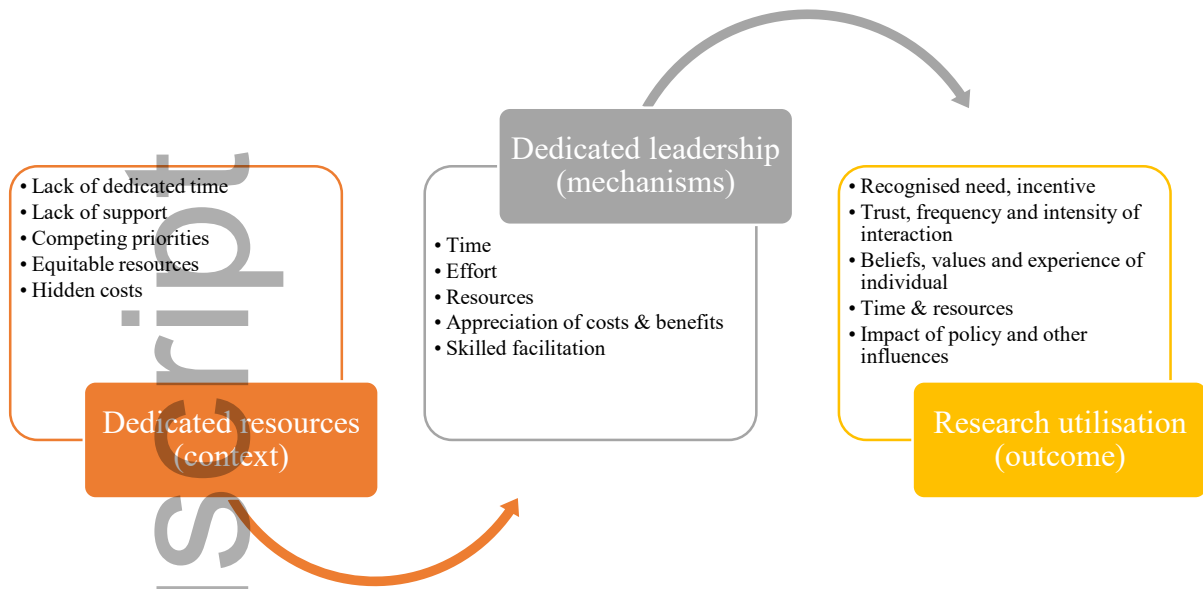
• Lack of dedicated time
• Lack of support
• Competing priorities
• Equitable resources
• Hidden costs

Dedicated resources (context)

Dedicated leadership (mechanisms)

• Time
• Effort
• Resources
• Appreciation of costs & benefits
• Skilled facilitation

• Recognised need, incentive
• Trust, frequency and intensity of interaction
• Beliefs, values and experience of individual
• Time & resources
• Impact of policy and other influences

Research utilisation (outcome)

script